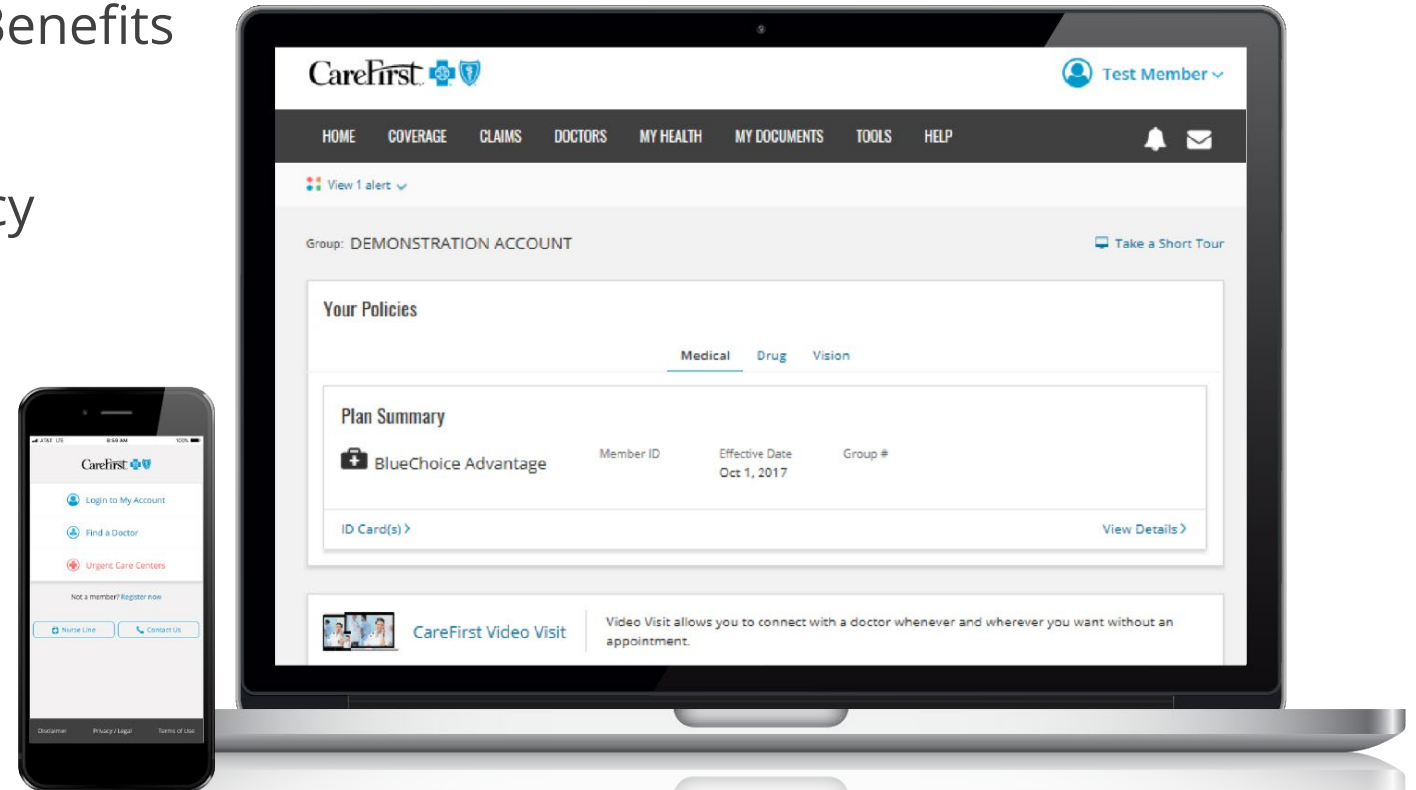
Benefits

cy

CareFirst

Test Member

HOME COVERAGE CLAIMS DOCTORS MY HEALTH MY DOCUMENTS TOOLS HELP

View 1 alert

Group: DEMONSTRATION ACCOUNT

Take a Short Tour

Your Policies

Medical Drug Vision

Plan Summary

BlueChoice Advantage

| Member ID | Effective Date | Group # |
|---|---|---|
| | Oct 1, 2017 | |

ID Card(s)

View Details

CareFirst Video Visit

Video Visit allows you to connect with a doctor whenever and wherever you want without an appointment.

AT&T LTE 8:50 AM 100%

CareFirst

Login to My Account

Find a Doctor

Urgent Care Centers

Not a member? Register now

Nurse Line

Contact Us

Disclaimer Privacy / Legal Terms of Use